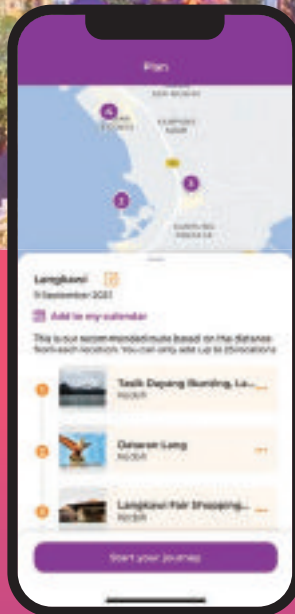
Plan

Langkawi
9 September 2021

Add to my calendar

This is our recommended route based on the distance from each location. You can only add up to 25 locations

1 Tasik Dayang Bunting, La...
Kedah

2 Dataran Lang
Kedah

3 Langkawi Fair Shopping...
Kedah

Start your journey